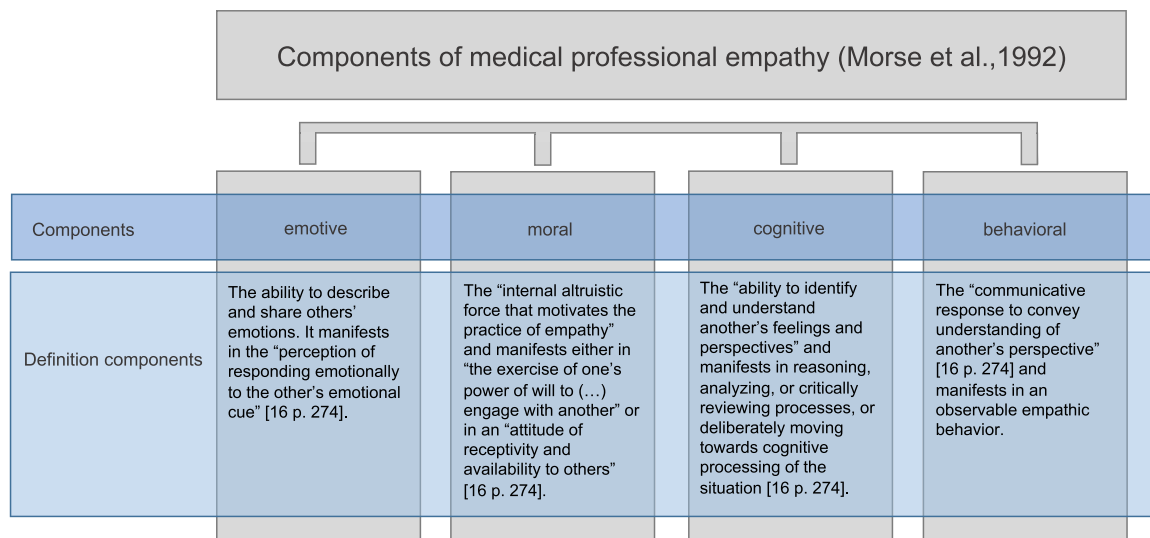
Components of medical professional empathy (Morse et al.,1992)

| Components | emotive | moral | cognitive | behavioral |
|---|---|---|---|---|
| Definition components | The ability to describe and share others' emotions. It manifests in the "perception of responding emotionally to the other's emotional cue" [16 p. 274]. | The "internal altruistic force that motivates the practice of empathy" and manifests either in "the exercise of one's power of will to (…) engage with another" or in an "attitude of receptivity and availability to others" [16 p. 274]. | The "ability to identify and understand another's feelings and perspectives" and manifests in reasoning, analyzing, or critically reviewing processes, or deliberately moving towards cognitive processing of the situation [16 p. 274]. | The "communicative response to convey understanding of another's perspective" [16 p. 274] and manifests in an observable empathic behavior. |